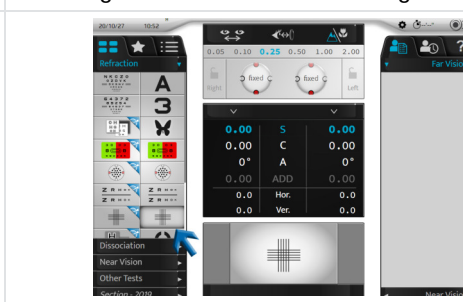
20/10/27 10:52

Refraction

A

3

0.05 0.10 0.25 0.50 1.00 2.00

Right fixed fixed Left

| 0.00 | S | 0.00 |
|---|---|---|
| 0.00 | C | 0.00 |
| 0° | A | 0° |
| 0.00 | ADD | 0.00 |
| 0.0 | Hor. | 0.0 |
| 0.0 | Ver. | 0.0 |

Far Vision

Dissociation
Near Vision
Other Tests
Section - 2019

Near Vision